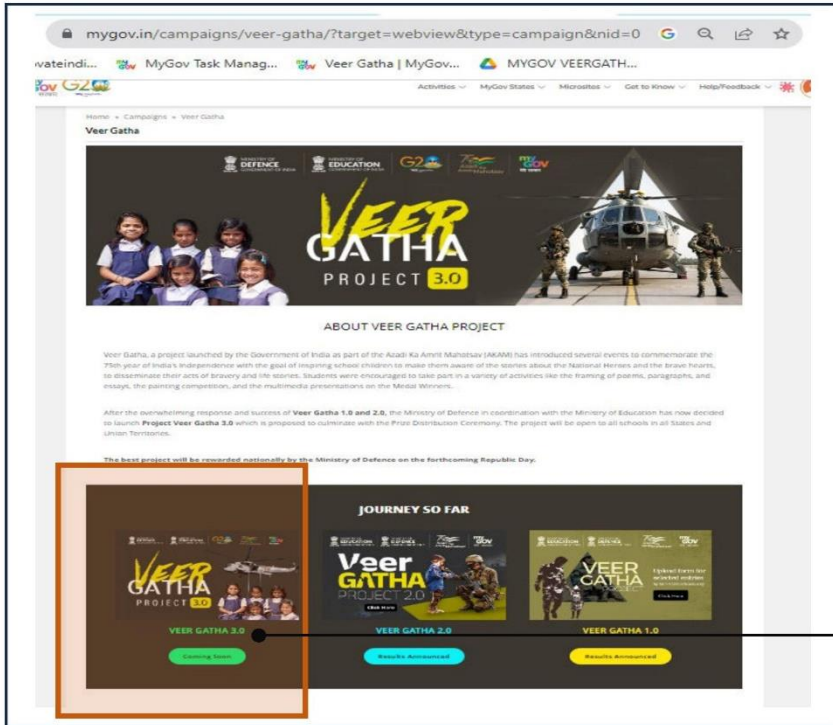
mygov.in/campaigns/veer-gatha/?target=webview&type=campaign&nid=0

vateindi... MyGov Task Manag... Veer Gatha | MyGov... MYGOV VEERGATH...

Gov G20

Activities MyGov States Microsites Get to Know Help/Feedback

Home » Campaigns » Veer Gatha

Veer Gatha

MINISTRY OF DEFENCE GOVERNMENT OF INDIA MINISTRY OF EDUCATION GOVERNMENT OF INDIA G20 MY GOV

VEER GATHA PROJECT 3.0

ABOUT VEER GATHA PROJECT

Veer Gatha, a project launched by the Government of India as part of the Azadi Ka Amrit Mahotsav (AKAM) has introduced several events to commemorate the 75th year of India's independence with the goal of inspiring school children to make them aware of the stories about the National Heroes and the brave hearts, to disseminate their acts of bravery and life stories. Students were encouraged to take part in a variety of activities like the framing of poems, paragraphs, and essays, the painting competition, and the multimedia presentations on the Medal Winners.

After the overwhelming response and success of Veer Gatha 1.0 and 2.0, the Ministry of Defence in coordination with the Ministry of Education has now decided to launch Project Veer Gatha 3.0 which is proposed to culminate with the Prize Distribution Ceremony. The project will be open to all schools in all States and Union Territories.

The best project will be rewarded nationally by the Ministry of Defence on the forthcoming Republic Day.

JOURNEY SO FAR

VEER GATHA PROJECT 3.0

VEER GATHA 3.0

Coming Soon

Veer GATHA PROJECT 2.0

Click Here

VEER GATHA 2.0

Results Announced

VEER GATHA PROJECT

Click Here

VEER GATHA 1.0

Results Announced